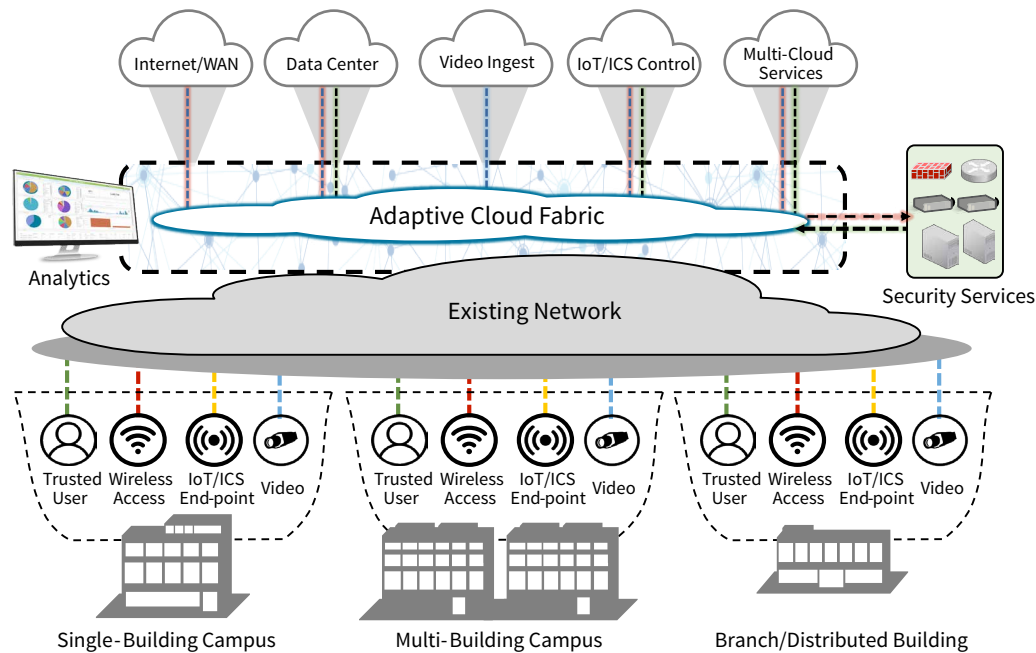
Internet/WAN

Data Center

Video Ingest

IoT/ICS Control

Multi-Cloud Services

Adaptive Cloud Fabric

Analytics

Security Services

Existing Network

Trusted User

Wireless Access

IoT/ICS End-point

Video

Trusted User

Wireless Access

IoT/ICS End-point

Video

Trusted User

Wireless Access

IoT/ICS End-point

Video

Single-Building Campus

Multi-Building Campus

Branch/Distributed Building